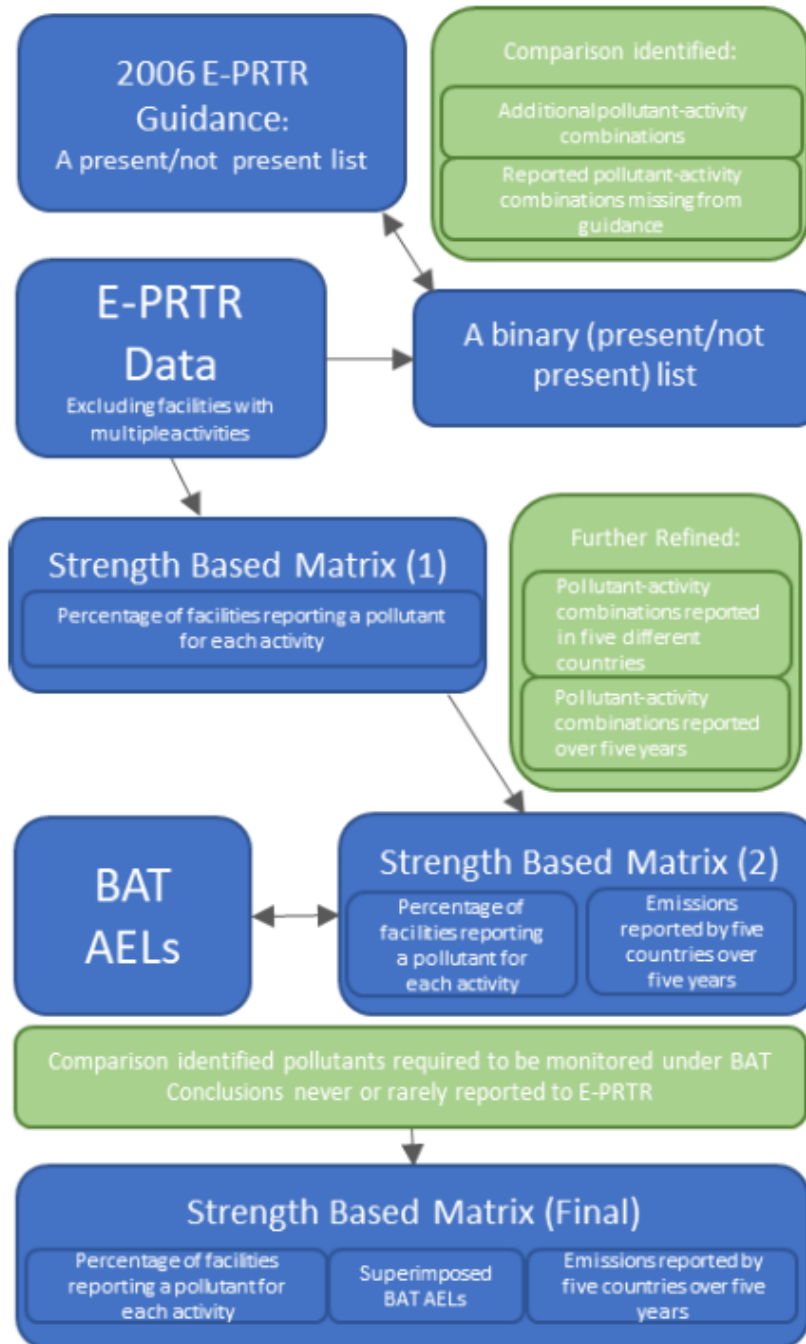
2006 E-PRTR Guidance:
A present/not present list

Comparison identified:

Additional pollutant-activity combinations

Reported pollutant-activity combinations missing from guidance

E-PRTR Data
Excluding facilities with multiple activities

A binary (present/not present) list

Strength Based Matrix (1)

Percentage of facilities reporting a pollutant for each activity

Further Refined:

Pollutant-activity combinations reported in five different countries

Pollutant-activity combinations reported over five years

BAT AELs

Strength Based Matrix (2)

Percentage of facilities reporting a pollutant for each activity

Emissions reported by five countries over five years

Comparison identified pollutants required to be monitored under BAT Conclusions never or rarely reported to E-PRTR

Strength Based Matrix (Final)

Percentage of facilities reporting a pollutant for each activity

Superimposed BAT AELs

Emissions reported by five countries over five years